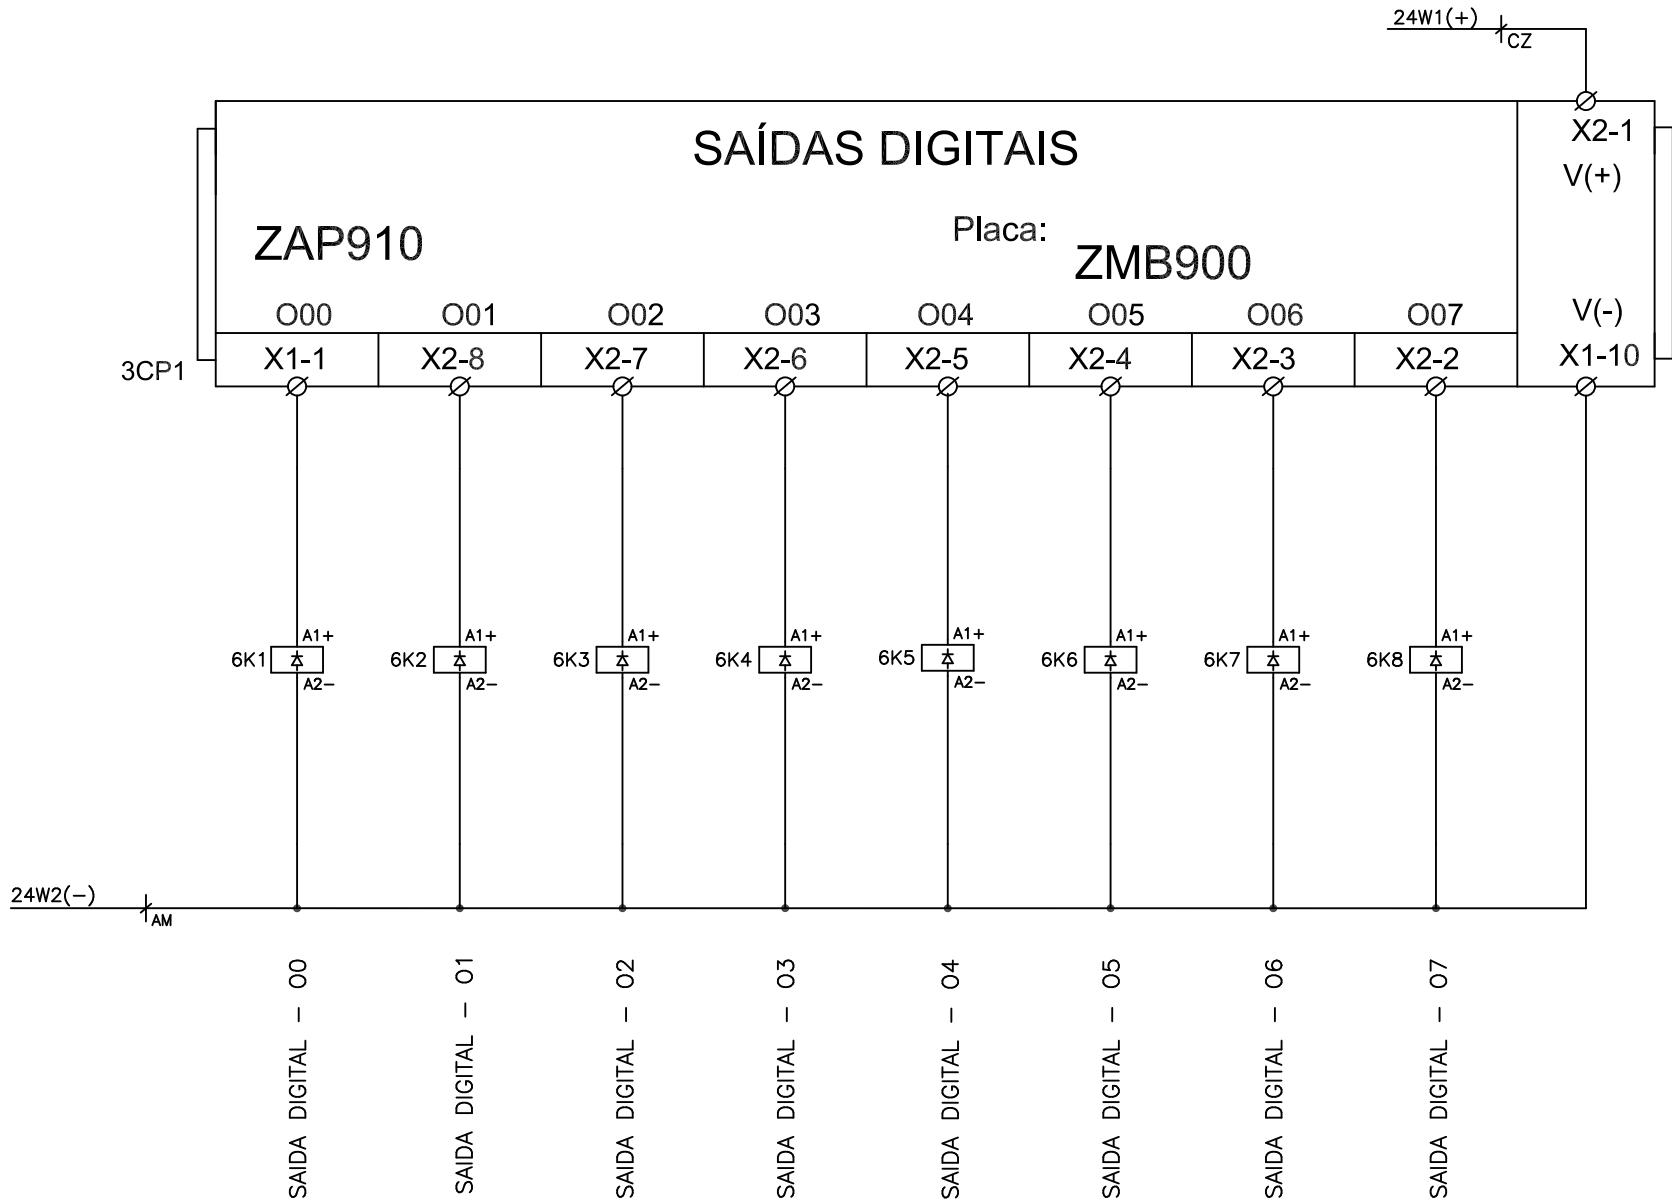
24W1(+)
CZ

SAÍDAS DIGITAIS

X2-1
V(+)

ZAP910

Placa:
ZMB900

| O00 | O01 | O02 | O03 | O04 | O05 | O06 | O07 |
|---|---|---|---|---|---|---|---|
| X1-1 | X2-8 | X2-7 | X2-6 | X2-5 | X2-4 | X2-3 | X2-2 |

V(-)
X1-10

3CP1

6K1 A1+ A2−
6K2 A1+ A2−
6K3 A1+ A2−
6K4 A1+ A2−
6K5 A1+ A2−
6K6 A1+ A2−
6K7 A1+ A2−
6K8 A1+ A2−

24W2(−)
AM

SAIDA DIGITAL − O0
SAIDA DIGITAL − O1
SAIDA DIGITAL − O2
SAIDA DIGITAL − O3
SAIDA DIGITAL − O4
SAIDA DIGITAL − O5
SAIDA DIGITAL − O6
SAIDA DIGITAL − O7